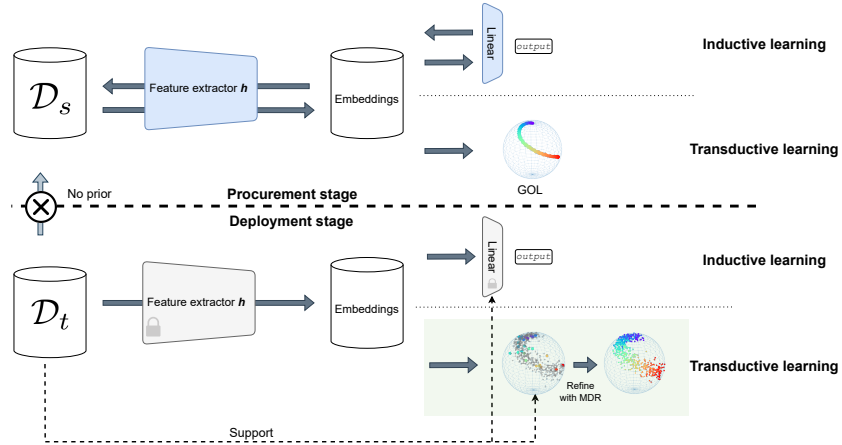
Linear
output
Inductive learning
$\mathcal{D}_s$
Feature extractor *h*
Embeddings
Transductive learning
GOL
No prior
Procurement stage
Deployment stage
Linear
output
Inductive learning
$\mathcal{D}_t$
Feature extractor *h*
Embeddings
Refine with MDR
Transductive learning
Support